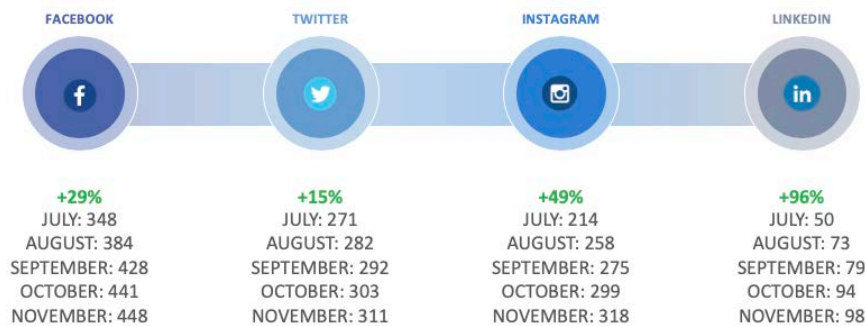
FACEBOOK

+29%
JULY: 348
AUGUST: 384
SEPTEMBER: 428
OCTOBER: 441
NOVEMBER: 448

TWITTER

+15%
JULY: 271
AUGUST: 282
SEPTEMBER: 292
OCTOBER: 303
NOVEMBER: 311

INSTAGRAM

+49%
JULY: 214
AUGUST: 258
SEPTEMBER: 275
OCTOBER: 299
NOVEMBER: 318

LINKEDIN

+96%
JULY: 50
AUGUST: 73
SEPTEMBER: 79
OCTOBER: 94
NOVEMBER: 98